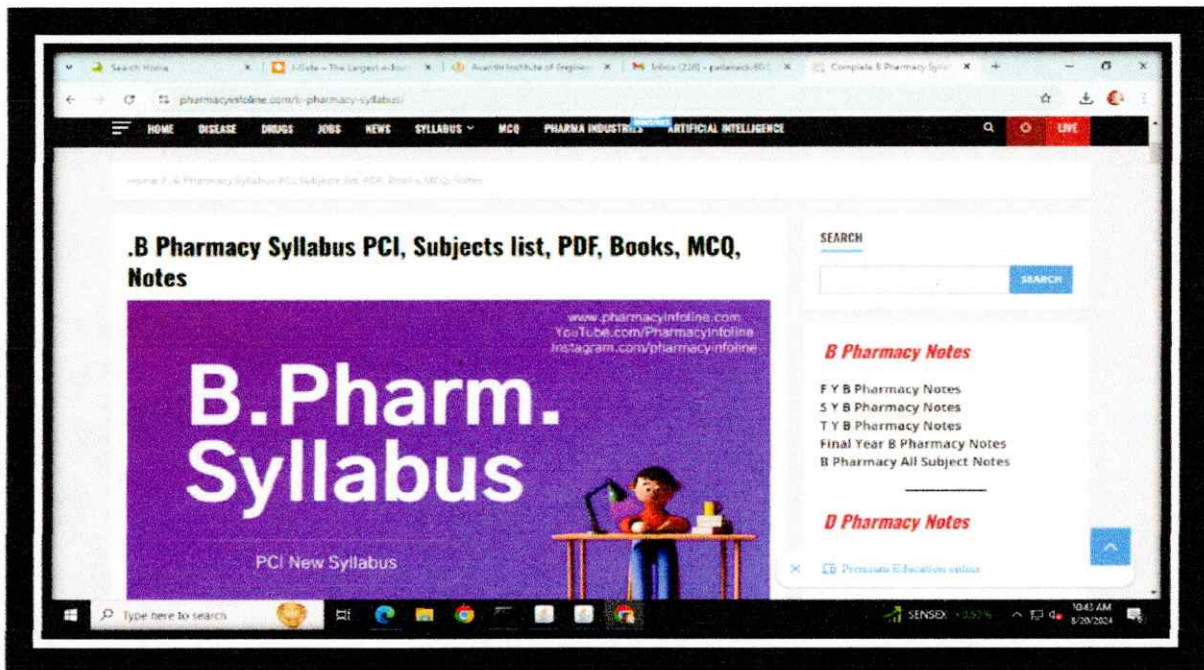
Search Home | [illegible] | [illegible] | Inbox (230) - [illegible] | Complete B Pharmacy Syll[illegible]

pharmacyinfoline.com/b-pharmacy-syllabus/

HOME DISEASE DRUGS JOBS NEWS SYLLABUS MCQ PHARMA INDUSTRIES ARTIFICIAL INTELLIGENCE LIVE

Home / B Pharmacy Syllabus PCI, Subjects list, PDF, Books, MCQ, Notes

.B Pharmacy Syllabus PCI, Subjects list, PDF, Books, MCQ, Notes

www.pharmacyinfoline.com
YouTube.com/Pharmacyinfoline
Instagram.com/pharmacyinfoline

B.Pharm.
Syllabus

PCI New Syllabus

SEARCH

SEARCH

B Pharmacy Notes

F Y B Pharmacy Notes
S Y B Pharmacy Notes
T Y B Pharmacy Notes
Final Year B Pharmacy Notes
B Pharmacy All Subject Notes

D Pharmacy Notes

Premium Education online

Type here to search

SENSEX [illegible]

10:43 AM
8/20/2024